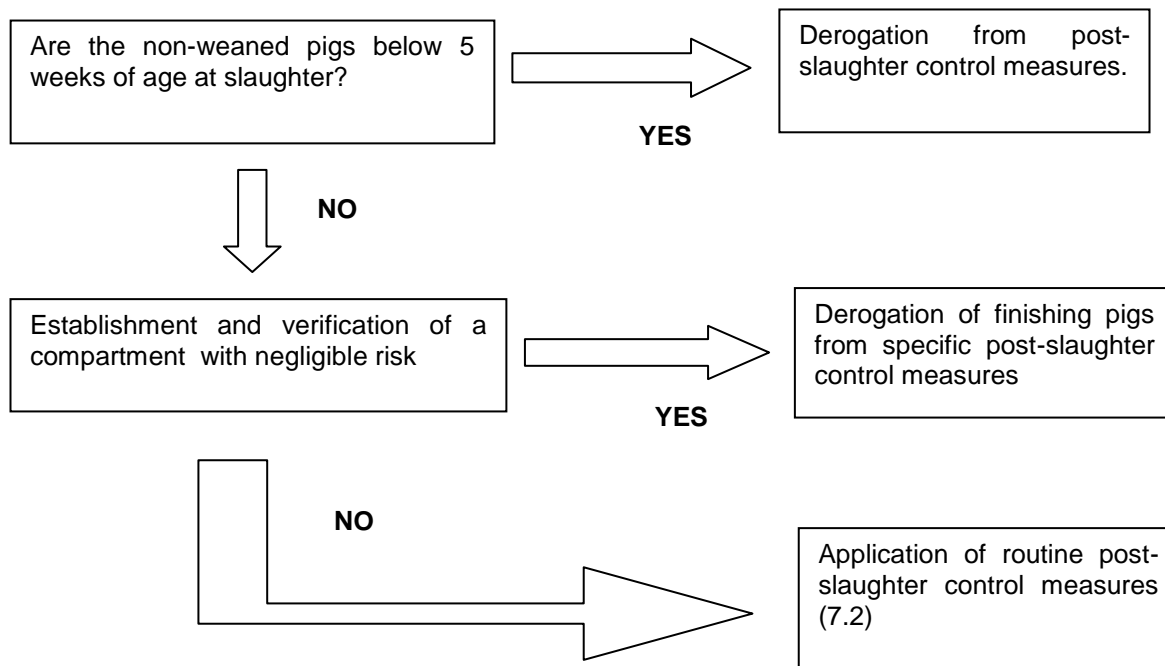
Are the non-weaned pigs below 5 weeks of age at slaughter?

YES

Derogation from post-slaughter control measures.

NO

Establishment and verification of a compartment with negligible risk

YES

Derogation of finishing pigs from specific post-slaughter control measures

NO

Application of routine post-slaughter control measures (7.2)